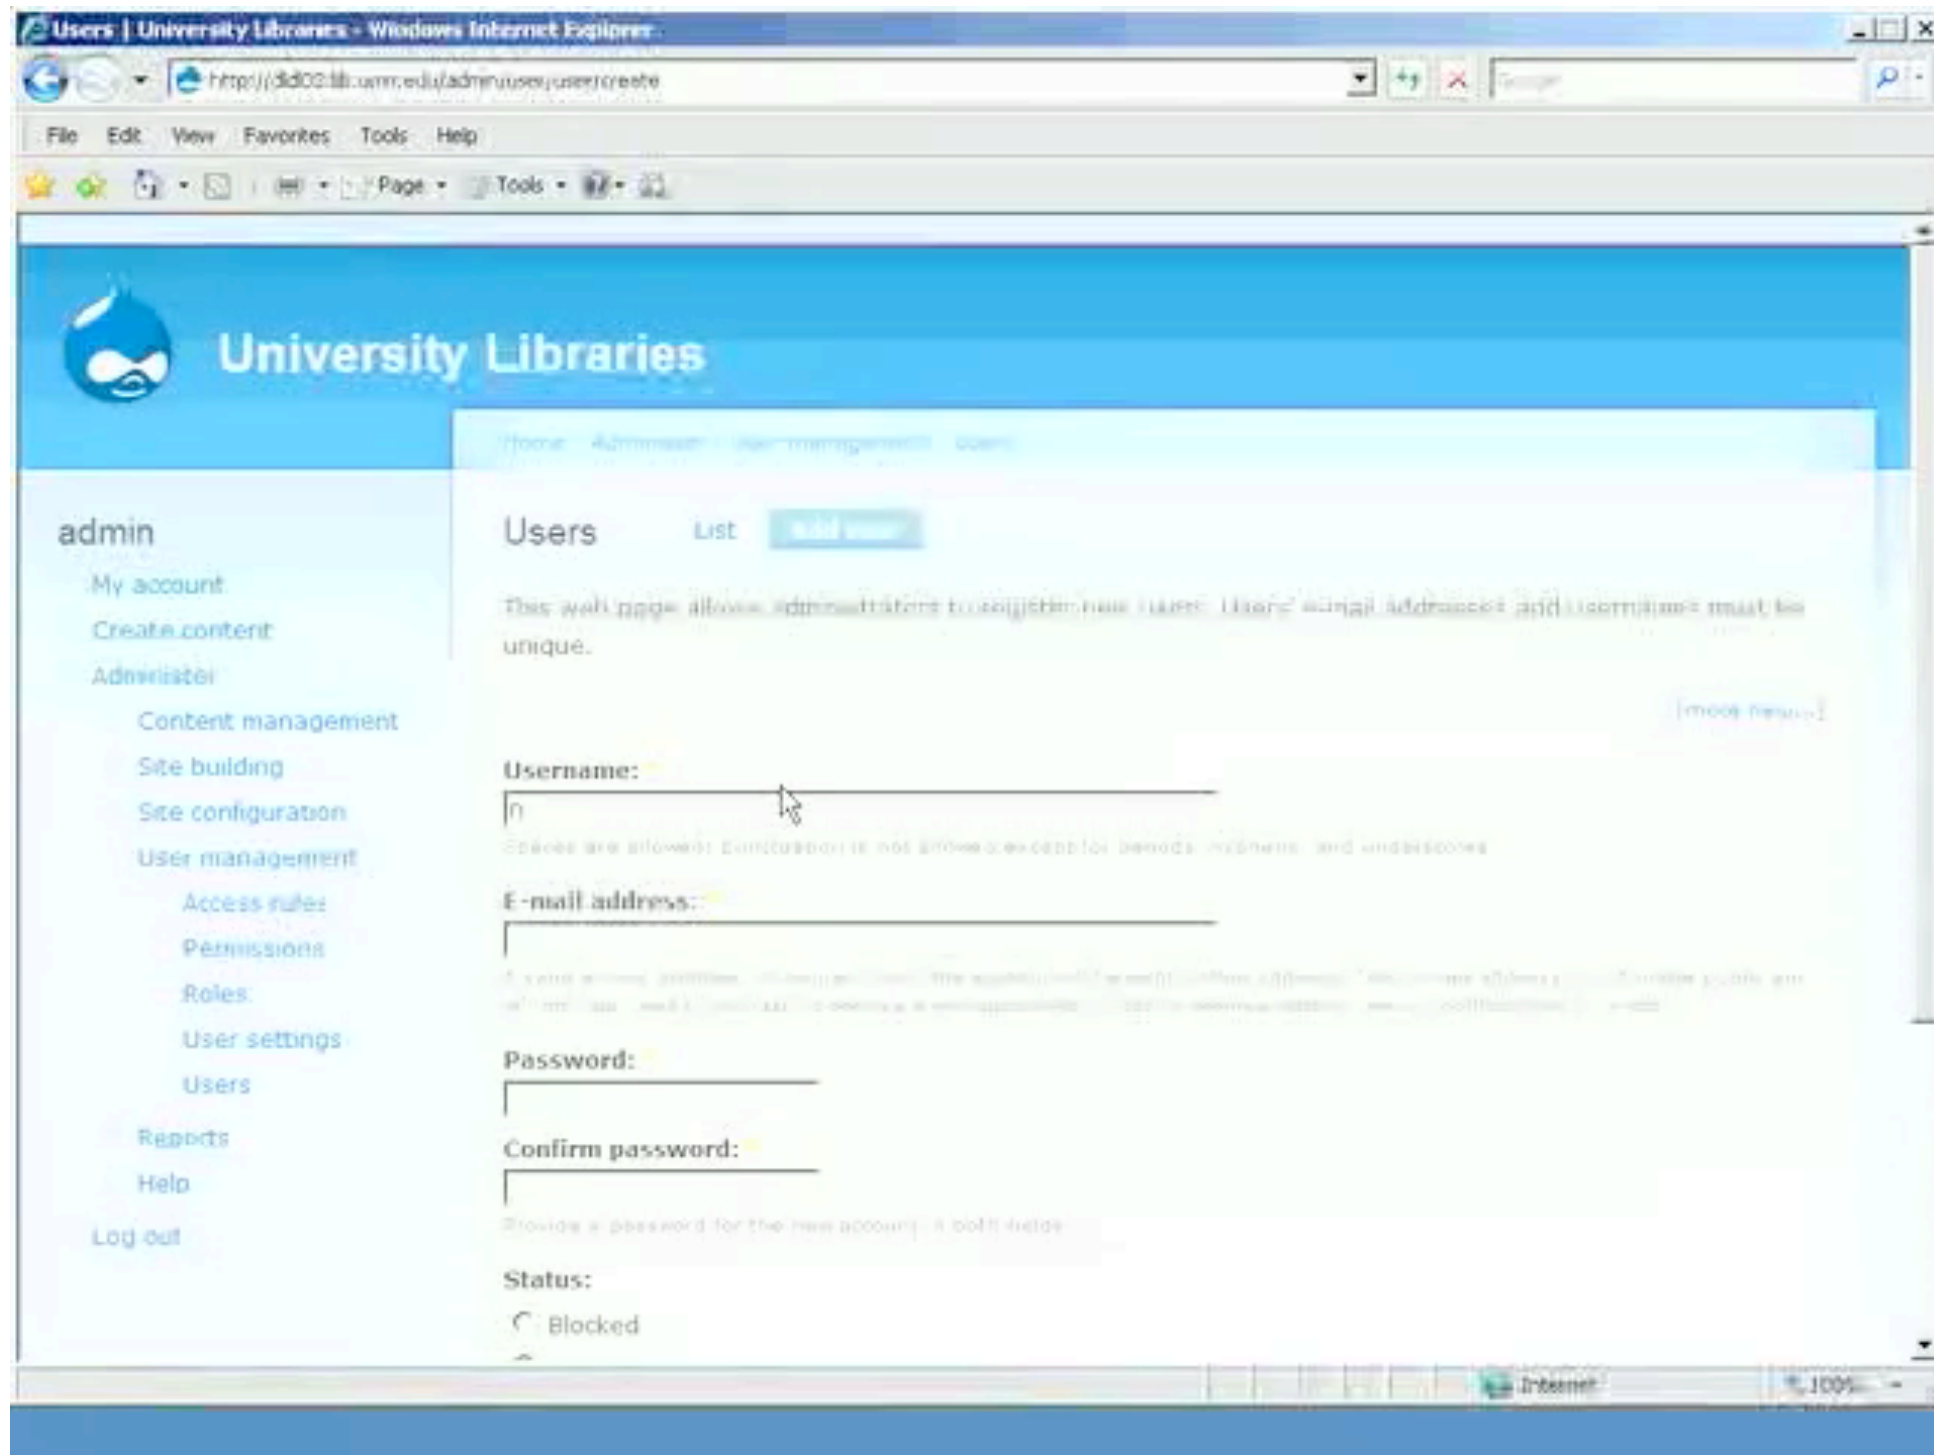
Users | University Libraries - Windows Internet Explorer

http://dl03.lib.umn.edu/admin/user/user/create

Google

File Edit View Favorites Tools Help

Page Tools

University Libraries

Home › Administer › User management › Users

admin

My account

Create content

Administer

Content management

Site building

Site configuration

User management

Access rules

Permissions

Roles

User settings

Users

Reports

Help

Log out

Users List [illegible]

This web page allows administrators to register new users. Users' e-mail addresses and usernames must be unique.

[more help...]

Username:

n

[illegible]

E-mail address:

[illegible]

Password:

Confirm password:

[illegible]

Status:

Blocked

Internet

100%